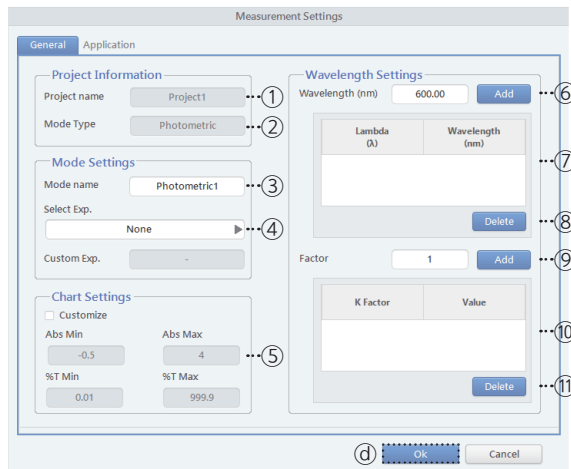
Measurement Settings

General Application

Project Information

Project name Project1 ①

Mode Type Photometric ②

Mode Settings

Mode name Photometric1 ③

Select Exp.

None ④

Custom Exp. -

Chart Settings

Customize

Abs Min Abs Max

-0.5 4 ⑤

%T Min %T Max

0.01 999.9

Wavelength Settings

Wavelength (nm) 600.00 Add ⑥

| Lambda (λ) | Wavelength (nm) |
|---|---|

⑦

Delete ⑧

Factor 1 Add ⑨

| K Factor | Value |
|---|---|

⑩

Delete ⑪

ⓓ Ok Cancel